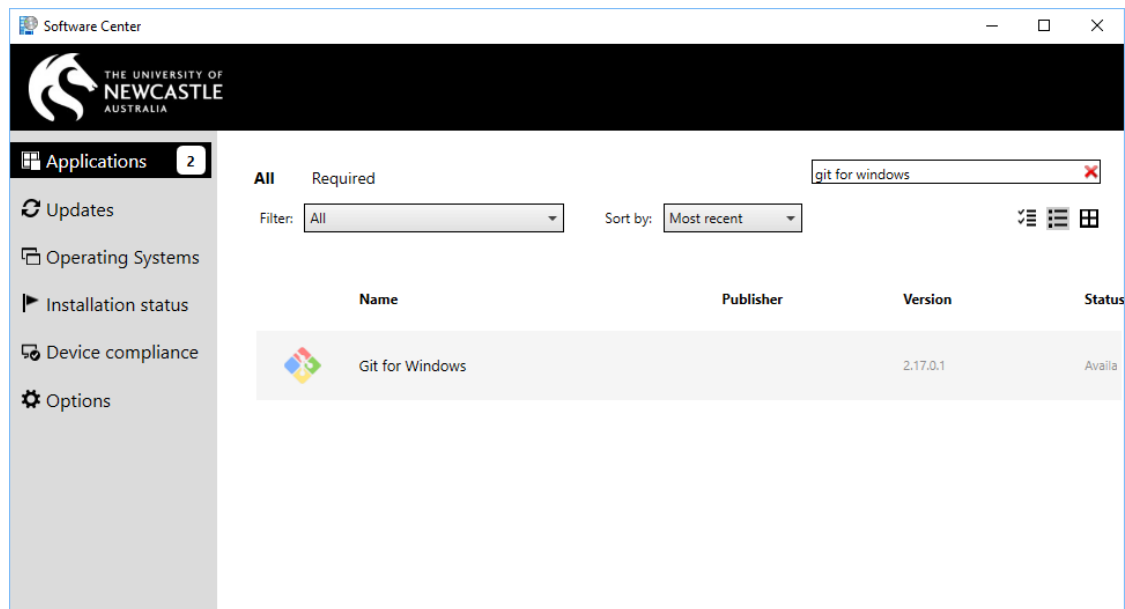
Software Center

THE UNIVERSITY OF NEWCASTLE AUSTRALIA

Applications 2
Updates
Operating Systems
Installation status
Device compliance
Options

All Required

git for windows

Filter: All

Sort by: Most recent

| | Name | Publisher | Version | Status |
|---|---|---|---|---|
| | Git for Windows | | 2.17.0.1 | Availa |